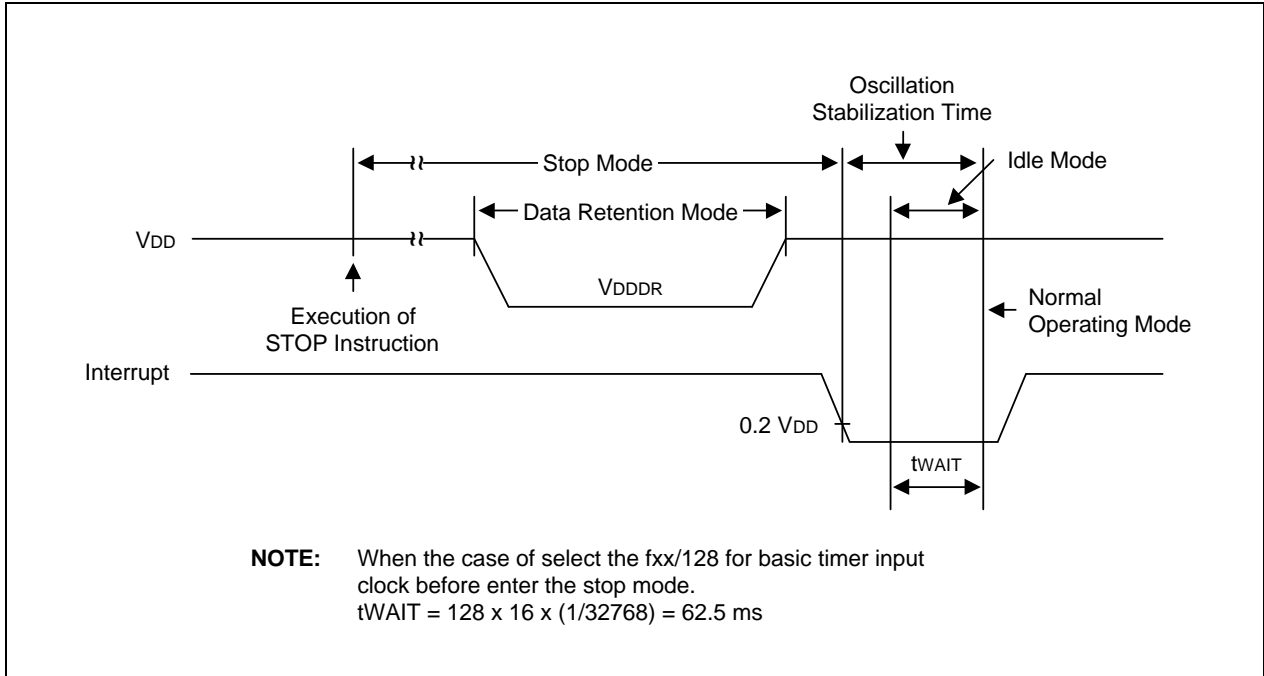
Oscillation Stabilization Time

Stop Mode

Idle Mode

Data Retention Mode

$V_{DD}$

$V_{DDDR}$

Execution of STOP Instruction

Normal Operating Mode

Interrupt

0.2 $V_{DD}$

$t_{WAIT}$

**NOTE:** When the case of select the fxx/128 for basic timer input clock before enter the stop mode.
tWAIT = 128 x 16 x (1/32768) = 62.5 ms